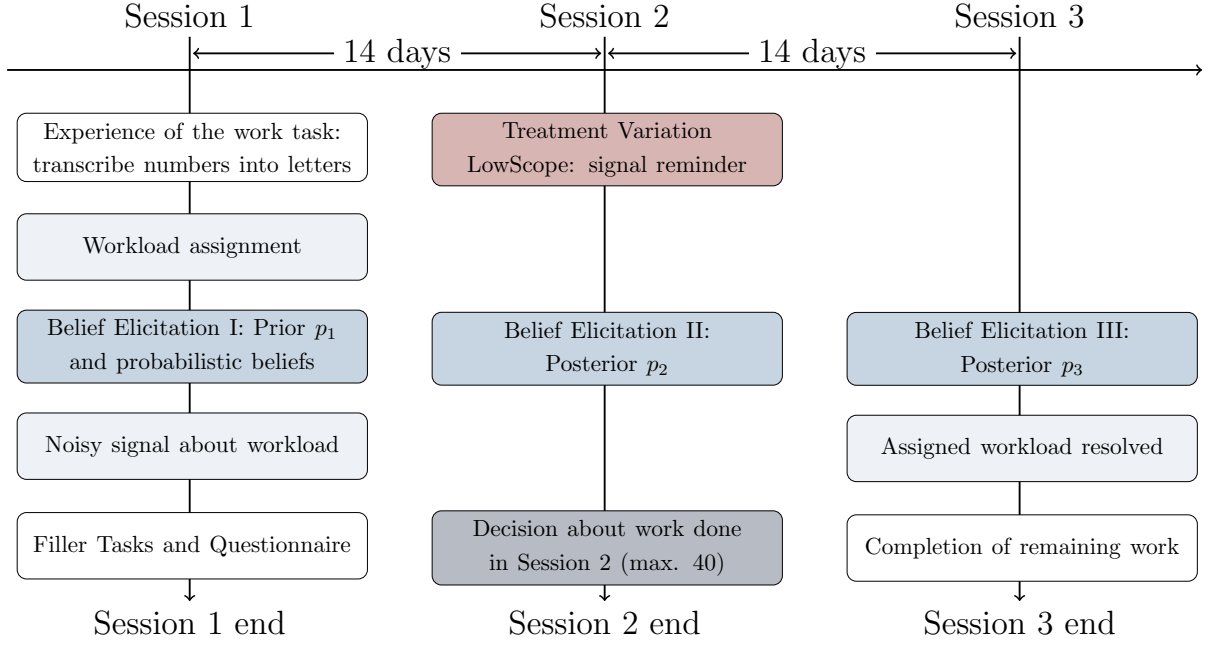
Session 1

Session 2

Session 3

14 days

14 days

Experience of the work task: transcribe numbers into letters

Workload assignment

Belief Elicitation I: Prior $p_1$ and probabilistic beliefs

Noisy signal about workload

Filler Tasks and Questionnaire

Session 1 end

Treatment Variation LowScope: signal reminder

Belief Elicitation II: Posterior $p_2$

Decision about work done in Session 2 (max. 40)

Session 2 end

Belief Elicitation III: Posterior $p_3$

Assigned workload resolved

Completion of remaining work

Session 3 end